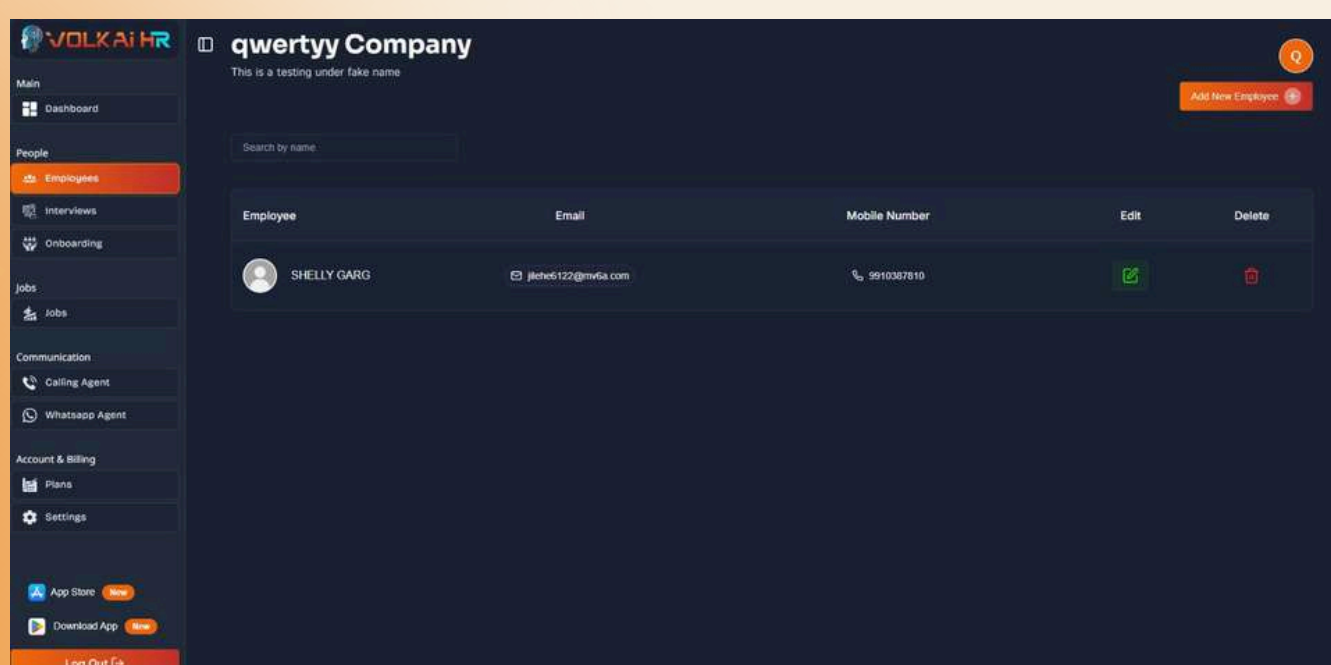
VOLKAi HR

Main

Dashboard

People

Employees

Interviews

Onboarding

Jobs

Jobs

Communication

Calling Agent

Whatsapp Agent

Account & Billing

Plans

Settings

App Store New

Download App New

Log Out

qwertyy Company

This is a testing under fake name

Q

Add New Employee

Search by name

| Employee | Email | Mobile Number | Edit | Delete |
|---|---|---|---|---|
| SHELLY GARG | jilehe6122@mv6a.com | 9910387810 | | |